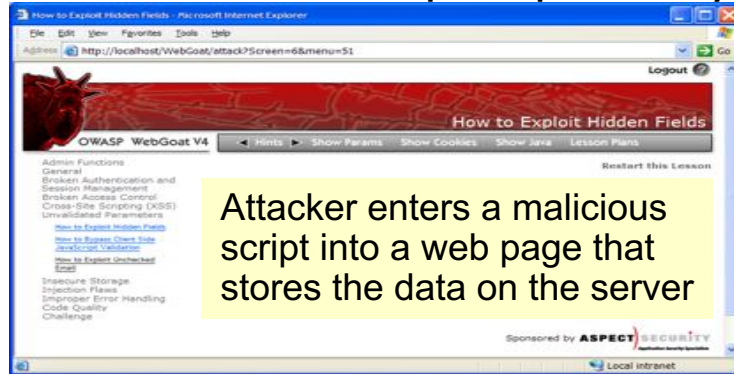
How to Exploit Hidden Fields - Microsoft Internet Explorer

File Edit View Favorites Tools Help

Address http://localhost/WebGoat/attack?Screen=6&menu=51

Go

Logout

How to Exploit Hidden Fields

OWASP WebGoat V4

Hints Show Params Show Cookies Show Java Lesson Plans

Admin Functions
General
Broken Authentication and Session Management
Broken Access Control
Cross-Site Scripting (XSS)
Unvalidated Parameters
How to Exploit Hidden Fields
How to Bypass Client Side JavaScript Validation
How to Exploit Unchecked Email
Insecure Storage
Injection Flaws
Improper Error Handling
Code Quality
Challenge

Restart this Lesson

Attacker enters a malicious script into a web page that stores the data on the server

Sponsored by ASPECT SECURITY

Local intranet